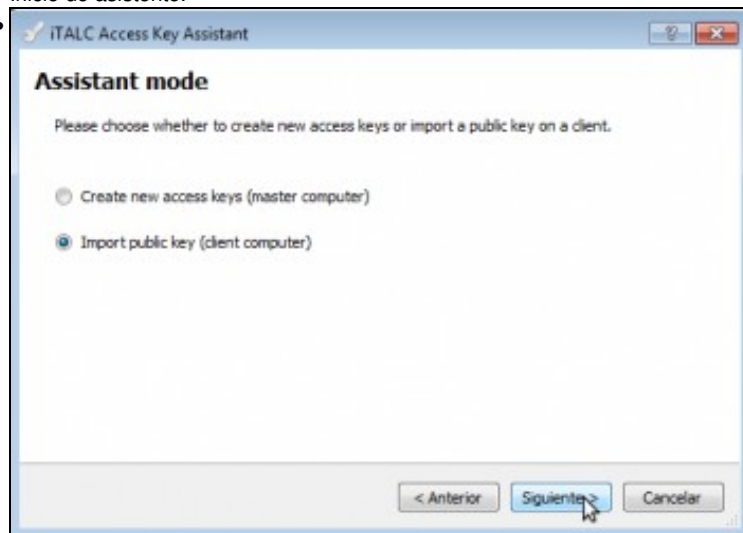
Inicio de asistente.

iTALC Access Key Assistant

Assistant mode

Please choose whether to create new access keys or import a public key on a client.

Create new access keys (master computer)

Import public key (client computer)

< Anterior
Siguiente >
Cancelar